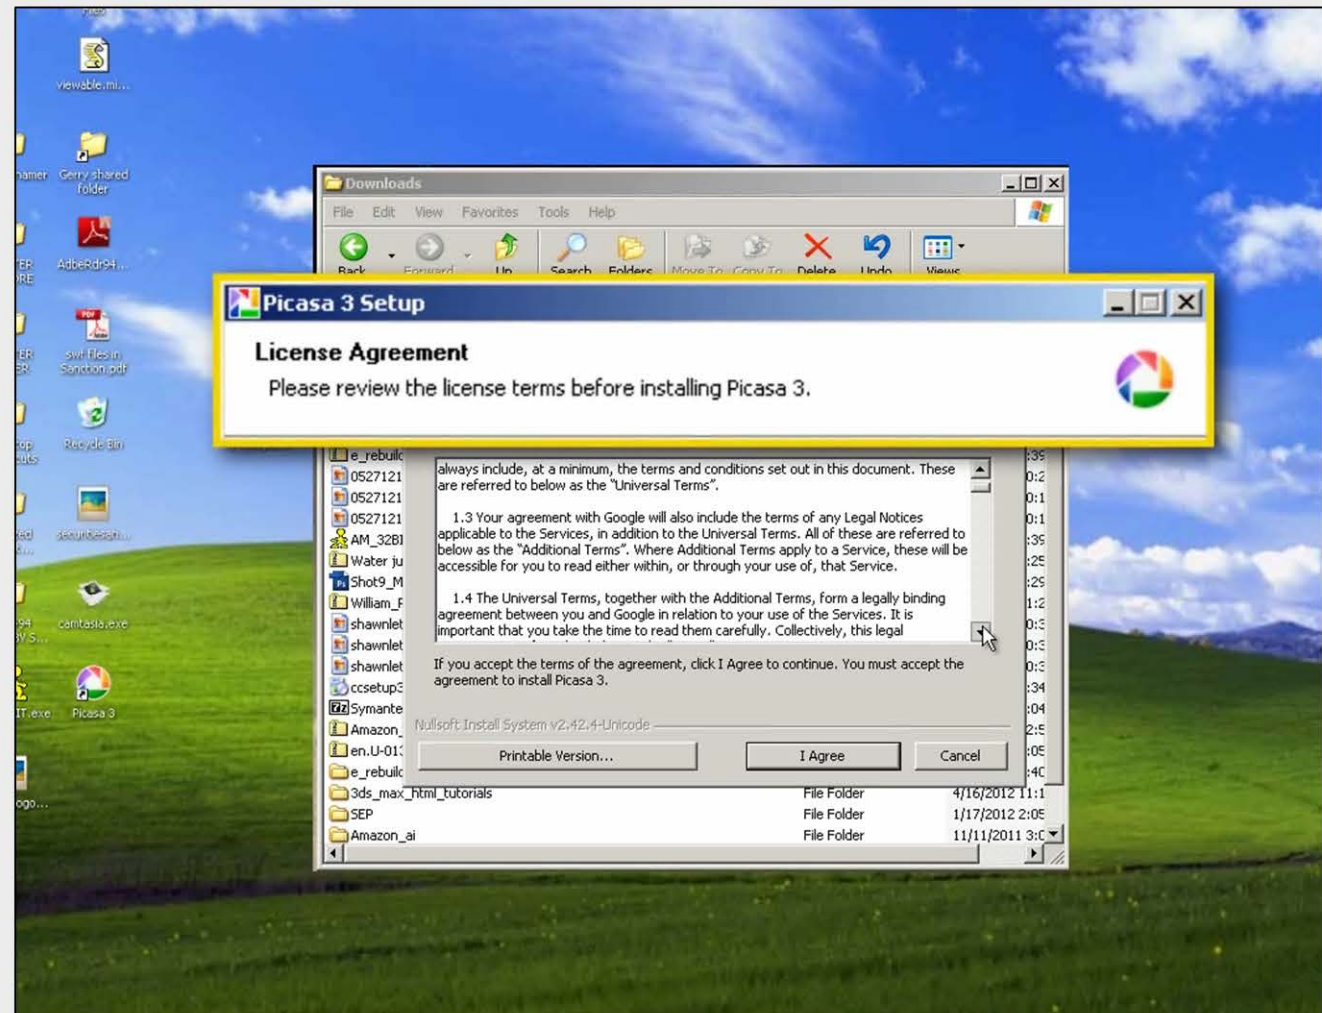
viewable.mi...

namer

Gerry shared folder

AdbeRdr94...

swf files in Sanction.pdf

Recycle Bin

securitiesan...

camtasia.exe

IT.exe

Picasa 3

ogo...

Downloads

File Edit View Favorites Tools Help

Back Forward Up Search Folders Move To Copy To Delete Undo Views

Picasa 3 Setup

License Agreement

Please review the license terms before installing Picasa 3.

always include, at a minimum, the terms and conditions set out in this document. These are referred to below as the "Universal Terms".

1.3 Your agreement with Google will also include the terms of any Legal Notices applicable to the Services, in addition to the Universal Terms. All of these are referred to below as the "Additional Terms". Where Additional Terms apply to a Service, these will be accessible for you to read either within, or through your use of, that Service.

1.4 The Universal Terms, together with the Additional Terms, form a legally binding agreement between you and Google in relation to your use of the Services. It is important that you take the time to read them carefully. Collectively, this legal

If you accept the terms of the agreement, click I Agree to continue. You must accept the agreement to install Picasa 3.

Nullsoft Install System v2.42.4-Unicode

Printable Version...

I Agree

Cancel

e_rebuilc
0527121
0527121
0527121
AM_32BI
Water ju
Shot9_M
William_F
shawnlet
shawnlet
shawnlet
ccsetup3
Symante
Amazon_
en.U-01:
e_rebuilc
3ds_max_html_tutorials File Folder 4/16/2012 11:1
SEP File Folder 1/17/2012 2:05
Amazon_ai File Folder 11/11/2011 3:0